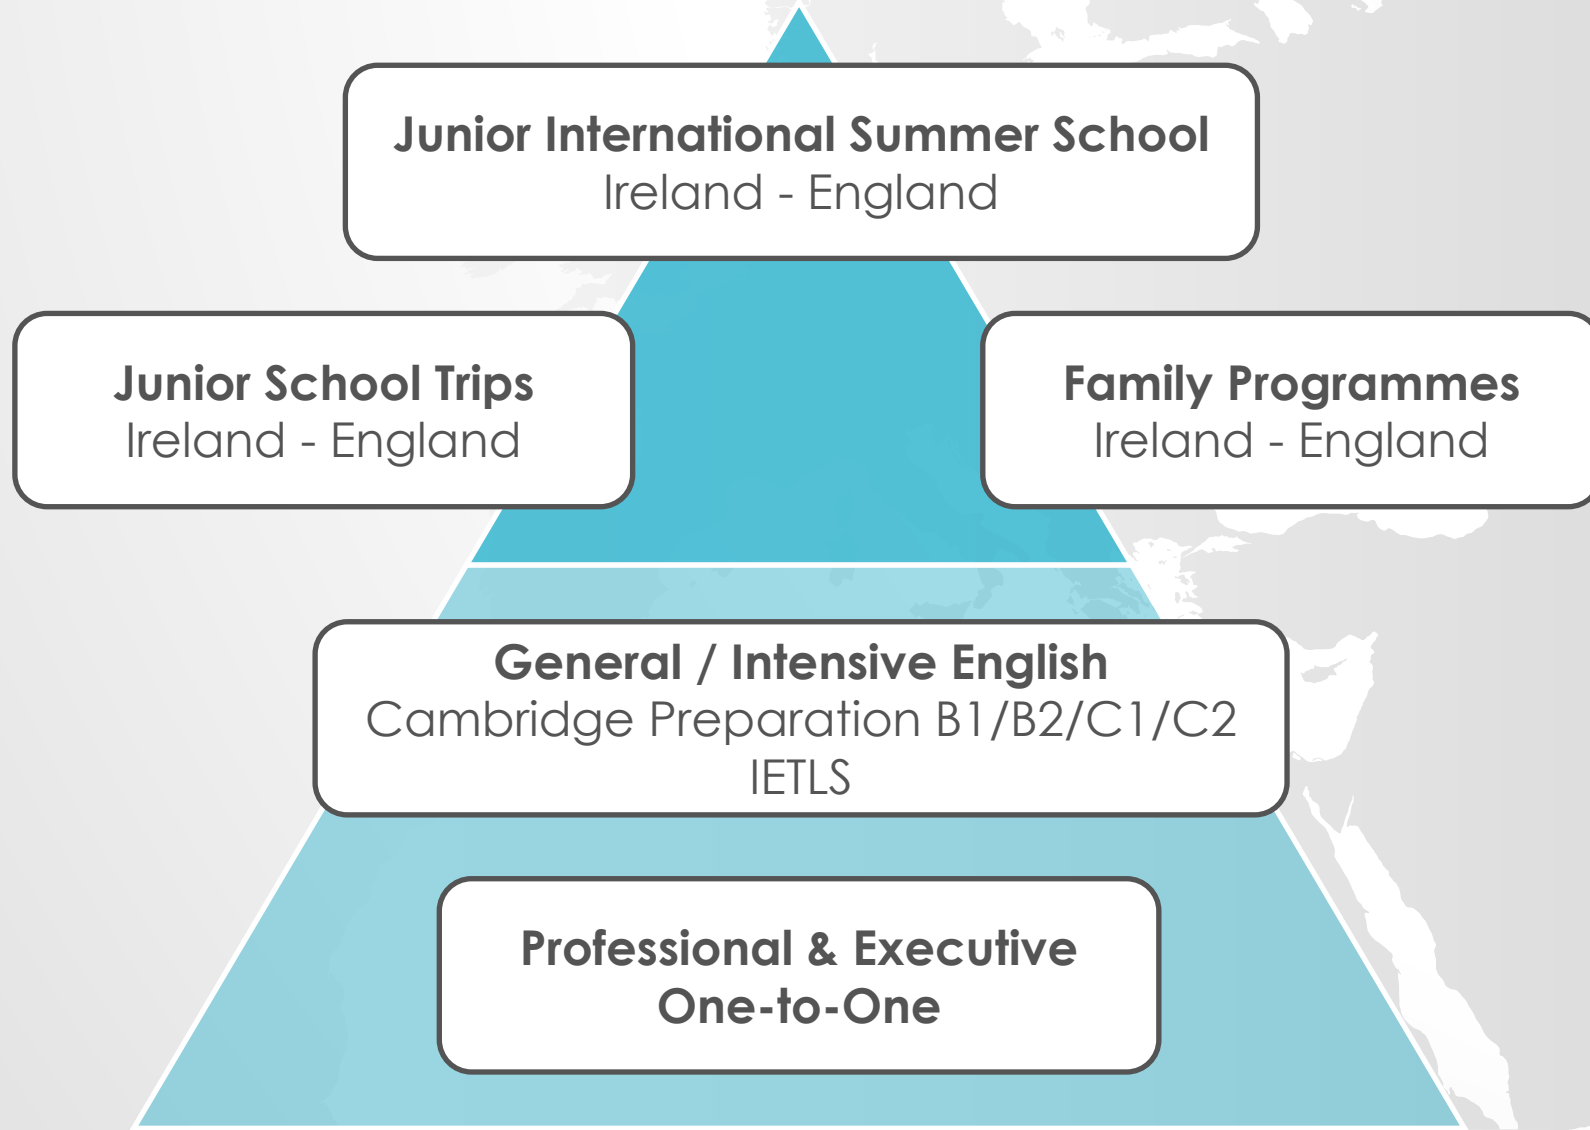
Junior International Summer School
Ireland - England

Junior School Trips
Ireland - England

Family Programmes
Ireland - England

General / Intensive English
Cambridge Preparation B1/B2/C1/C2
IETLS

Professional & Executive
One-to-One